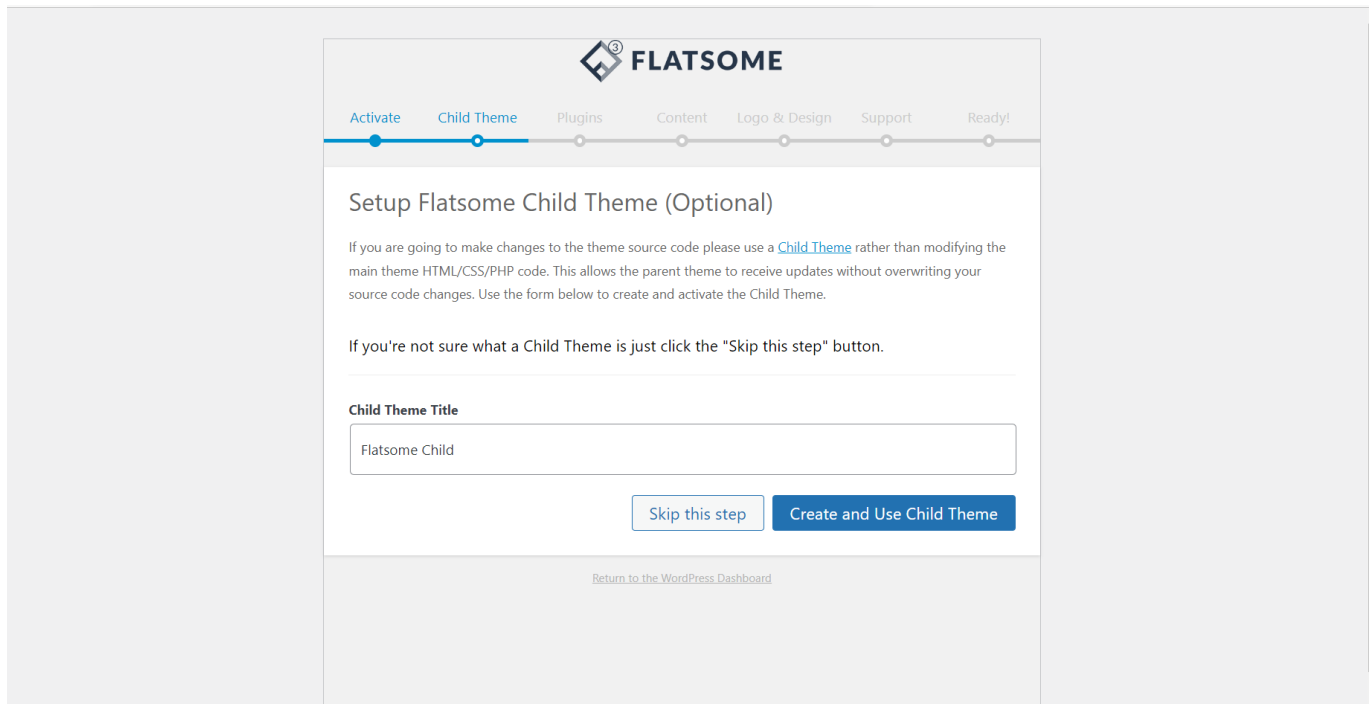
3 FLATSOME

Activate
Child Theme
Plugins
Content
Logo & Design
Support
Ready!

Setup Flatsome Child Theme (Optional)

If you are going to make changes to the theme source code please use a Child Theme rather than modifying the main theme HTML/CSS/PHP code. This allows the parent theme to receive updates without overwriting your source code changes. Use the form below to create and activate the Child Theme.

If you're not sure what a Child Theme is just click the "Skip this step" button.

Child Theme Title

Flatsome Child

Skip this step
Create and Use Child Theme

Return to the WordPress Dashboard